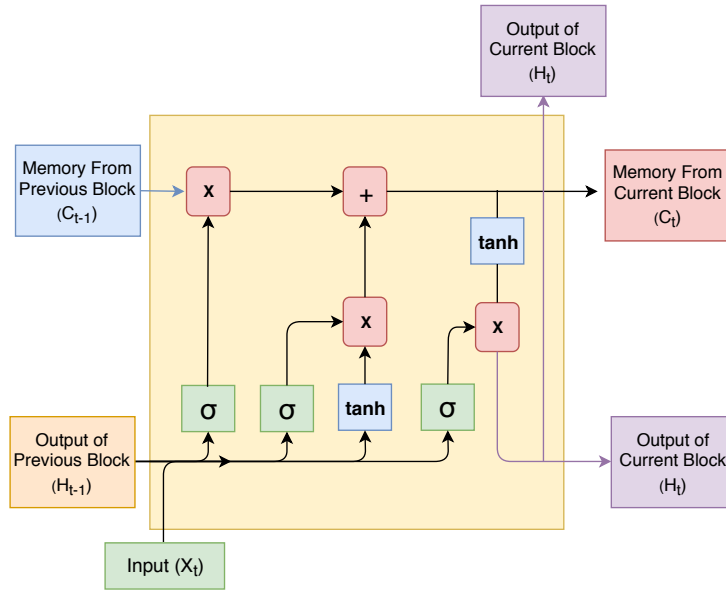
Output of Current Block
($H_t$)

Memory From Previous Block
($C_{t-1}$)

x

+

Memory From Current Block
($C_t$)

tanh

x

x

σ

σ

tanh

σ

Output of Previous Block
($H_{t-1}$)

Output of Current Block
($H_t$)

Input ($X_t$)